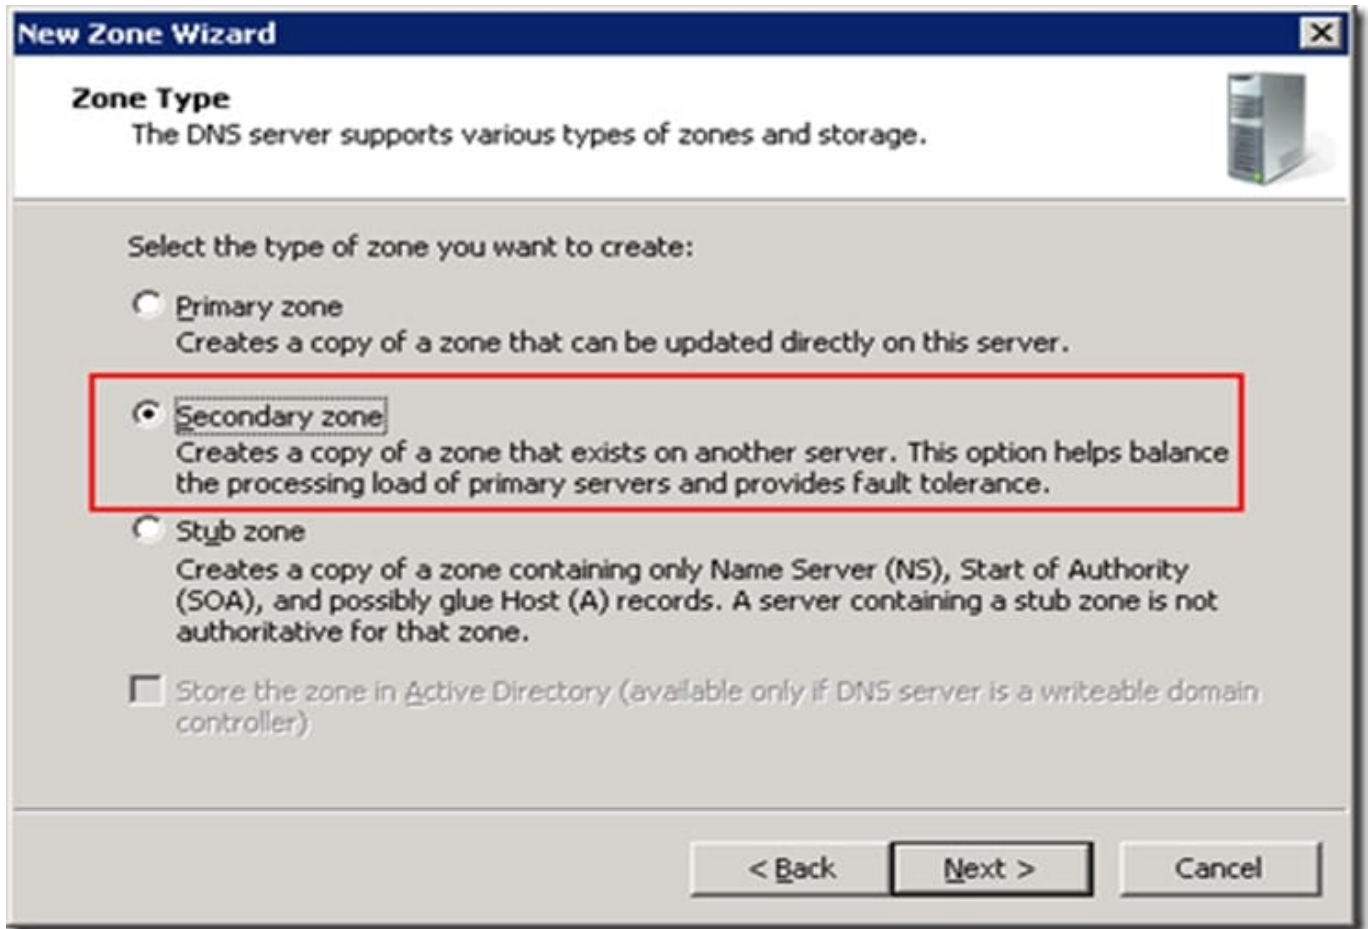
New Zone Wizard

Zone Type
The DNS server supports various types of zones and storage.

Select the type of zone you want to create:

Primary zone
Creates a copy of a zone that can be updated directly on this server.

Secondary zone
Creates a copy of a zone that exists on another server. This option helps balance the processing load of primary servers and provides fault tolerance.

Stub zone
Creates a copy of a zone containing only Name Server (NS), Start of Authority (SOA), and possibly glue Host (A) records. A server containing a stub zone is not authoritative for that zone.

Store the zone in Active Directory (available only if DNS server is a writeable domain controller)

< Back | Next > | Cancel